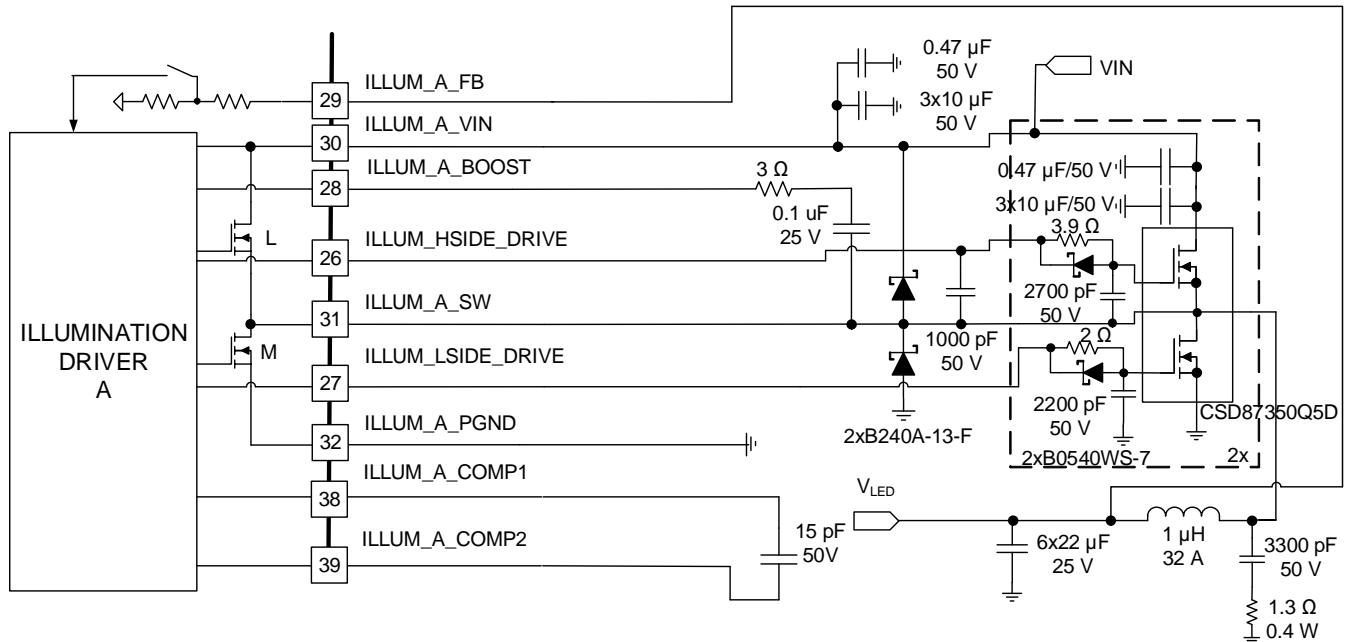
0.47 µF
50 V

VIN

3x10 µF
50 V

29 ILLUM_A_FB

30 ILLUM_A_VIN

28 ILLUM_A_BOOST

3 Ω

0.1 uF
25 V

0.47 µF/50 V

3x10 µF/50 V

3.9 Ω

L

26 ILLUM_HSIDE_DRIVE

ILLUMINATION
DRIVER
A

31 ILLUM_A_SW

2700 pF
50 V

M

27 ILLUM_LSIDE_DRIVE

1000 pF
50 V

2 Ω

2200 pF
50 V

CSD87350Q5D

32 ILLUM_A_PGND

2xB240A-13-F

2xB0540WS-7

2x

38 ILLUM_A_COMP1

$V_{LED}$

39 ILLUM_A_COMP2

15 pF
50V

6x22 µF
25 V

1 µH
32 A

3300 pF
50 V

1.3 Ω
0.4 W